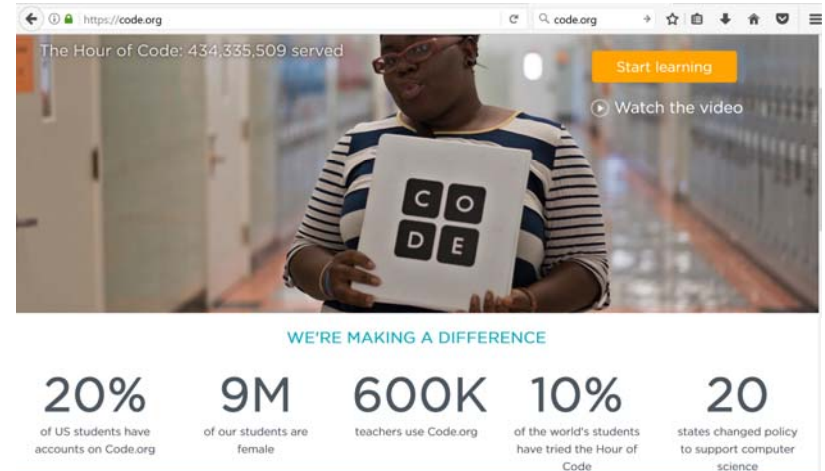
https://code.org

code.org

The Hour of Code: 434,335,509 served

Start learning

Watch the video

C O D E

WE'RE MAKING A DIFFERENCE

20%
of US students have accounts on Code.org

9M
of our students are female

600K
teachers use Code.org

10%
of the world's students have tried the Hour of Code

20
states changed policy to support computer science